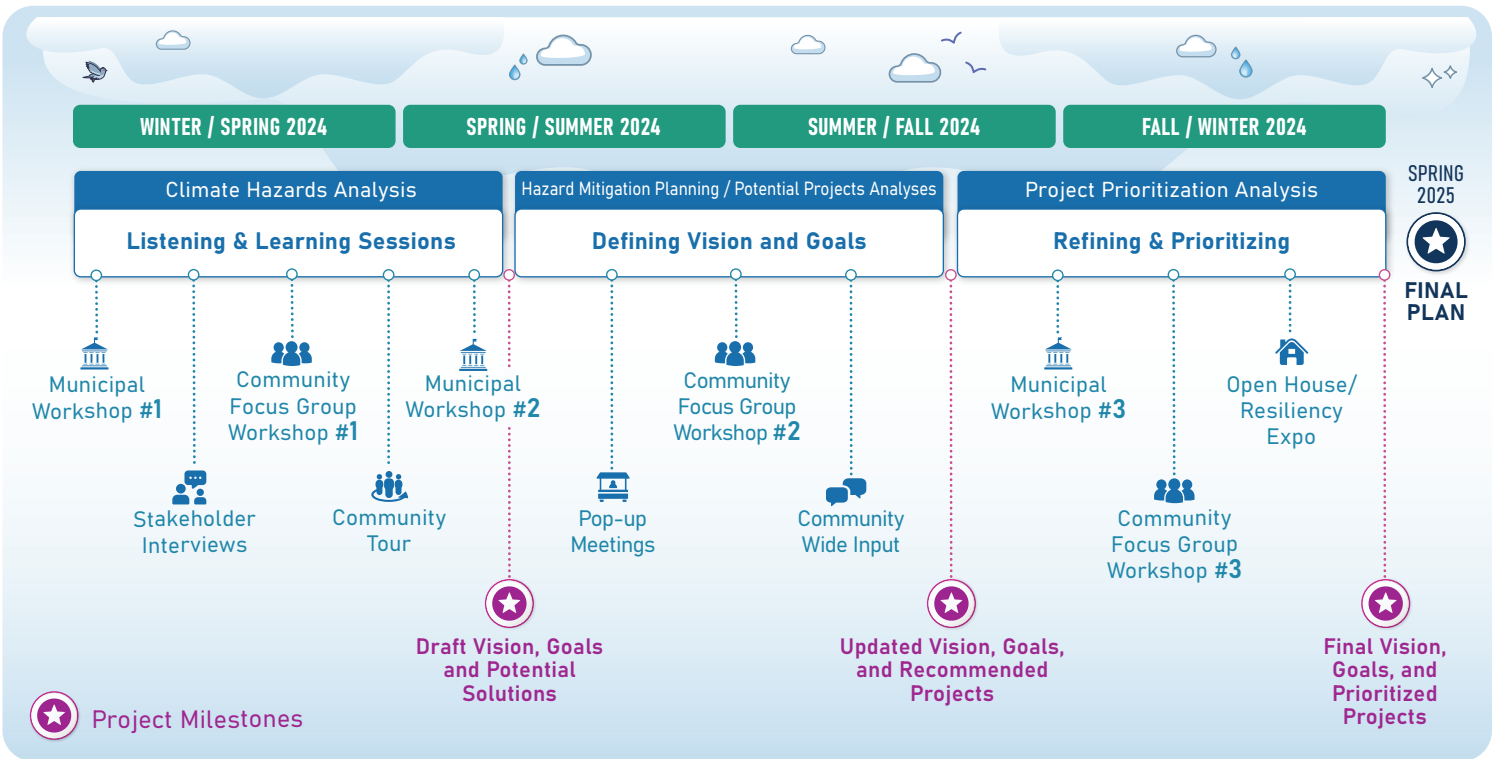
WINTER / SPRING 2024

SPRING / SUMMER 2024

SUMMER / FALL 2024

FALL / WINTER 2024

Climate Hazards Analysis

Listening & Learning Sessions

Hazard Mitigation Planning / Potential Projects Analyses

Defining Vision and Goals

Project Prioritization Analysis

Refining & Prioritizing

SPRING 2025

FINAL PLAN

Municipal Workshop #1

Stakeholder Interviews

Community Focus Group Workshop #1

Community Tour

Municipal Workshop #2

Pop-up Meetings

Community Focus Group Workshop #2

Community Wide Input

Municipal Workshop #3

Community Focus Group Workshop #3

Open House/ Resiliency Expo

Draft Vision, Goals and Potential Solutions

Updated Vision, Goals, and Recommended Projects

Final Vision, Goals, and Prioritized Projects

Project Milestones